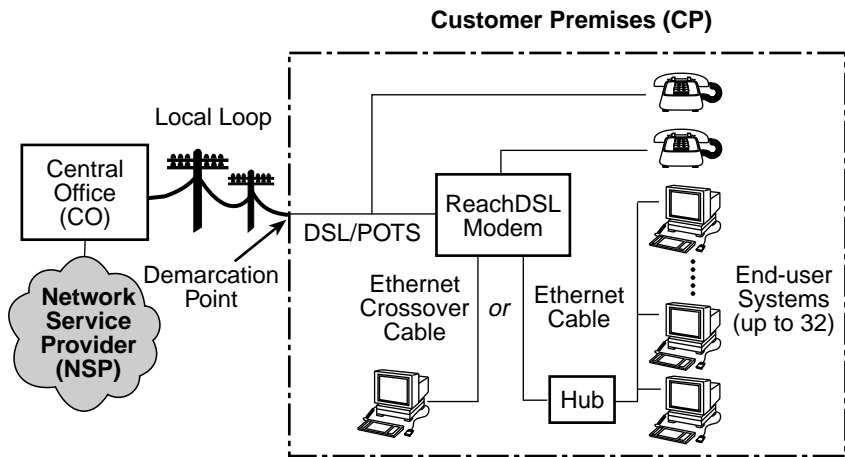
Customer Premises (CP)

Local Loop

Central Office (CO)

DSL/POTS

ReachDSL Modem

Demarcation Point

Network Service Provider (NSP)

Ethernet Crossover Cable

or

Ethernet Cable

End-user Systems (up to 32)

Hub